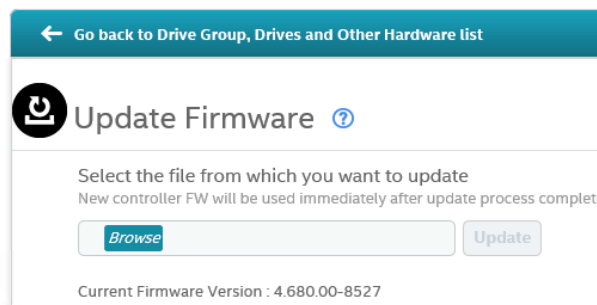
Go back to Drive Group, Drives and Other Hardware list

Update Firmware ?

Select the file from which you want to update
New controller FW will be used immediately after update process complet

Browse

Update

Current Firmware Version : 4.680.00-8527